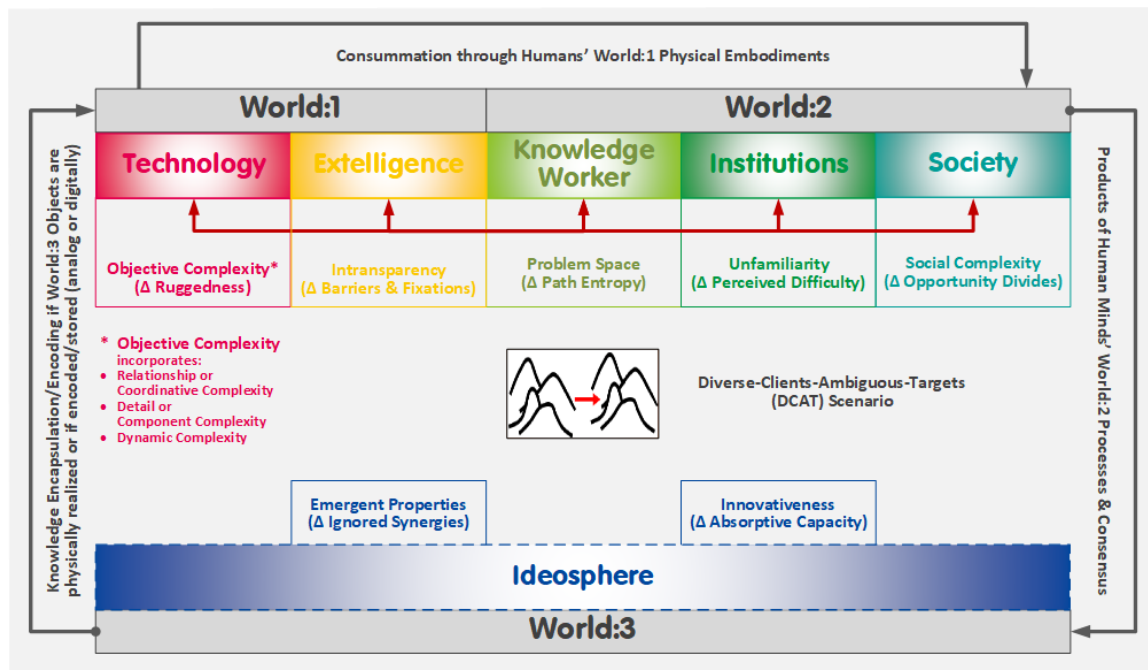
Consummation through Humans' World:1 Physical Embodiments

World:1

World:2

Technology

Extelligence

Knowledge Worker

Institutions

Society

Objective Complexity* (Δ Ruggedness)

Intransparency (Δ Barriers & Fixations)

Problem Space (Δ Path Entropy)

Unfamiliarity (Δ Perceived Difficulty)

Social Complexity (Δ Opportunity Divides)

* Objective Complexity incorporates:
• Relationship or Coordinative Complexity
• Detail or Component Complexity
• Dynamic Complexity

Diverse-Clients-Ambiguous-Targets (DCAT) Scenario

Emergent Properties (Δ Ignored Synergies)

Innovativeness (Δ Absorptive Capacity)

Ideosphere

World:3

Knowledge Encapsulation/Encoding if World:3 Objects are physically realized or if encoded/stored (analog or digitally)

Products of Human Minds' World:2 Processes & Consensus